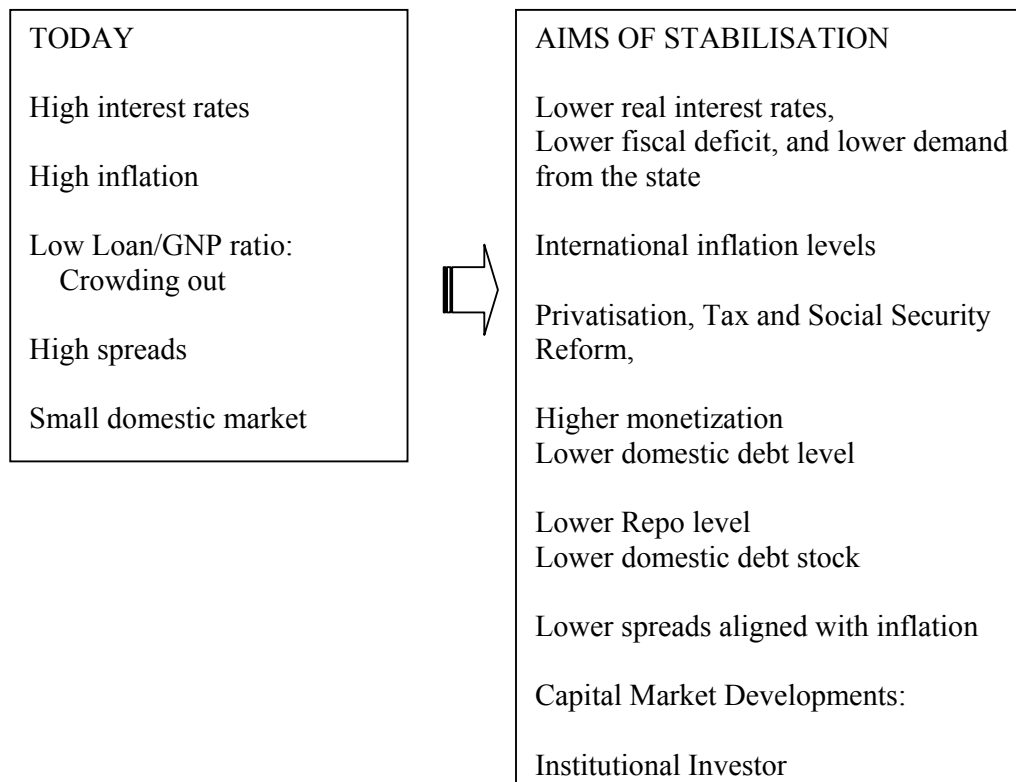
TODAY

High interest rates

High inflation

Low Loan/GNP ratio: Crowding out

High spreads

Small domestic market

AIMS OF STABILISATION

Lower real interest rates, Lower fiscal deficit, and lower demand from the state

International inflation levels

Privatisation, Tax and Social Security Reform,

Higher monetization
Lower domestic debt level

Lower Repo level
Lower domestic debt stock

Lower spreads aligned with inflation

Capital Market Developments:

Institutional Investor